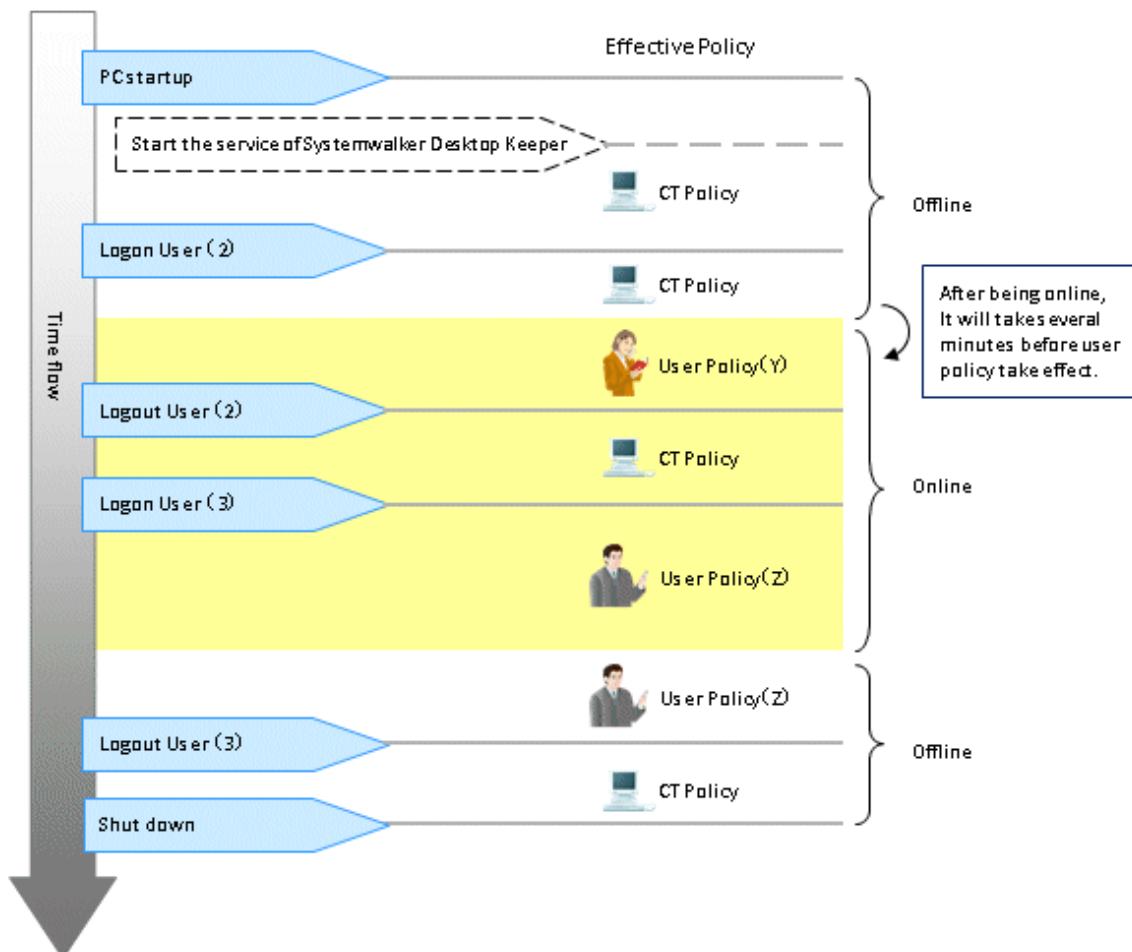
Effective Policy

PC startup

Start the service of Systemwalker Desktop Keeper

CT Policy

Offline

Logon User (2)

CT Policy

After being online, It will takes everal minutes before user policy take effect.

Time flow

User Policy (Y)

Logout User (2)

CT Policy

Logon User (3)

Online

User Policy (Z)

User Policy (Z)

Logout User (3)

Offline

CT Policy

Shut down